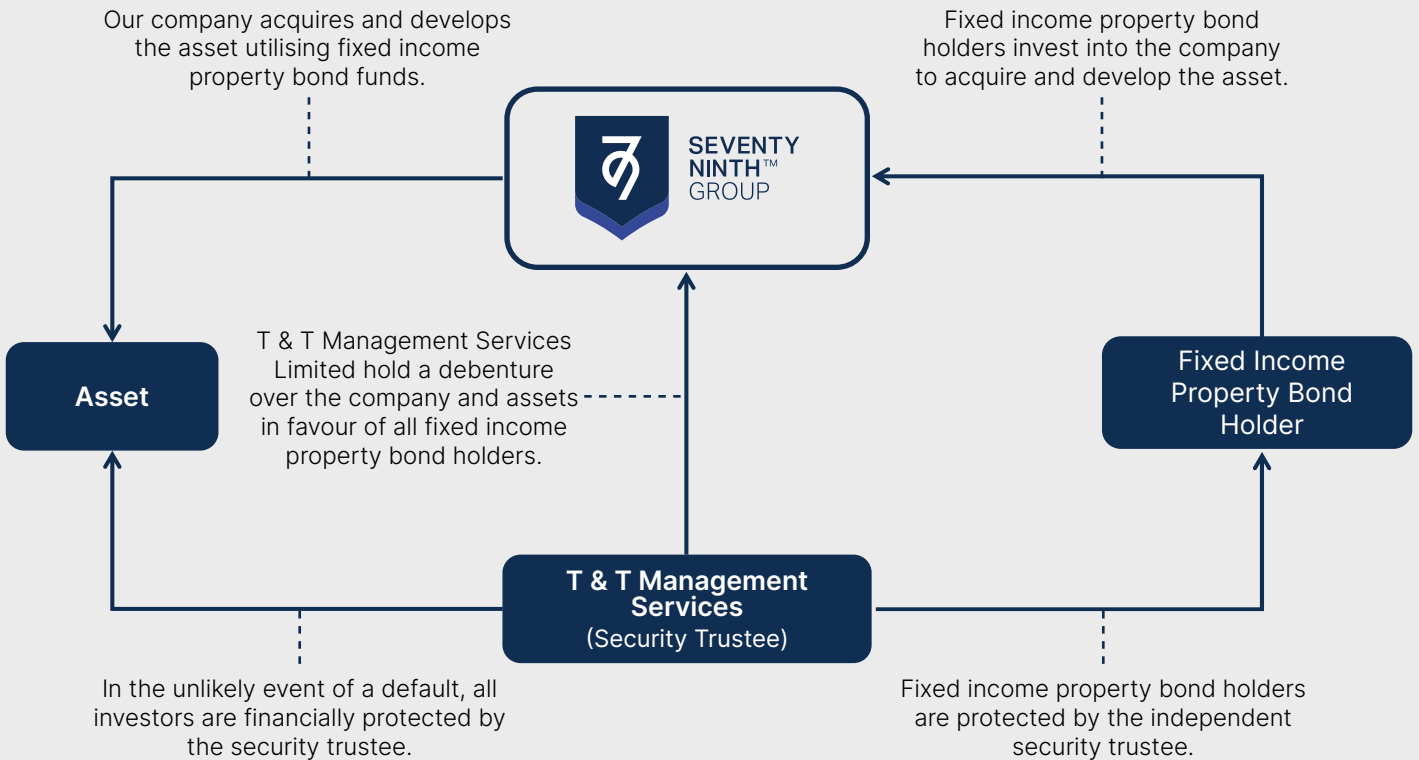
Our company acquires and develops the asset utilising fixed income property bond funds.

Fixed income property bond holders invest into the company to acquire and develop the asset.

79

SEVENTY NINTH™ GROUP

Asset

T & T Management Services Limited hold a debenture over the company and assets in favour of all fixed income property bond holders.

Fixed Income Property Bond Holder

T & T Management Services (Security Trustee)

In the unlikely event of a default, all investors are financially protected by the security trustee.

Fixed income property bond holders are protected by the independent security trustee.